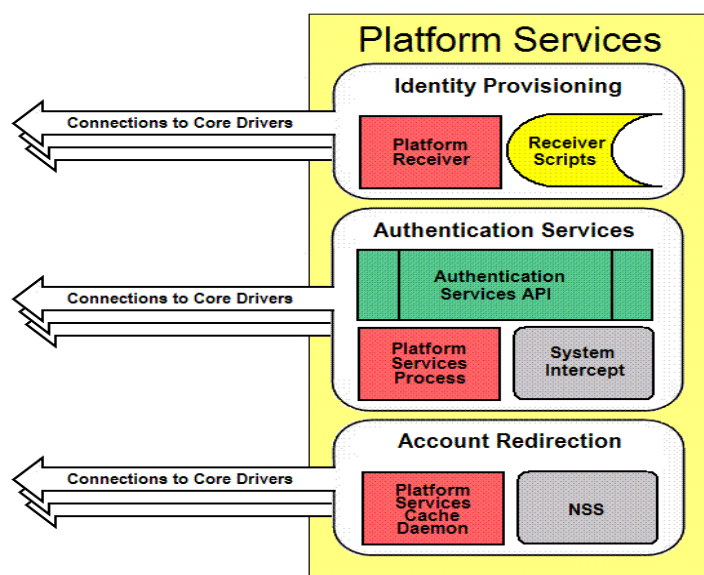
Platform Services

Identity Provisioning

Connections to Core Drivers

Platform Receiver

Receiver Scripts

Authentication Services

Connections to Core Drivers

Authentication Services API

Platform Services Process

System Intercept

Account Redirection

Connections to Core Drivers

Platform Services Cache Daemon

NSS